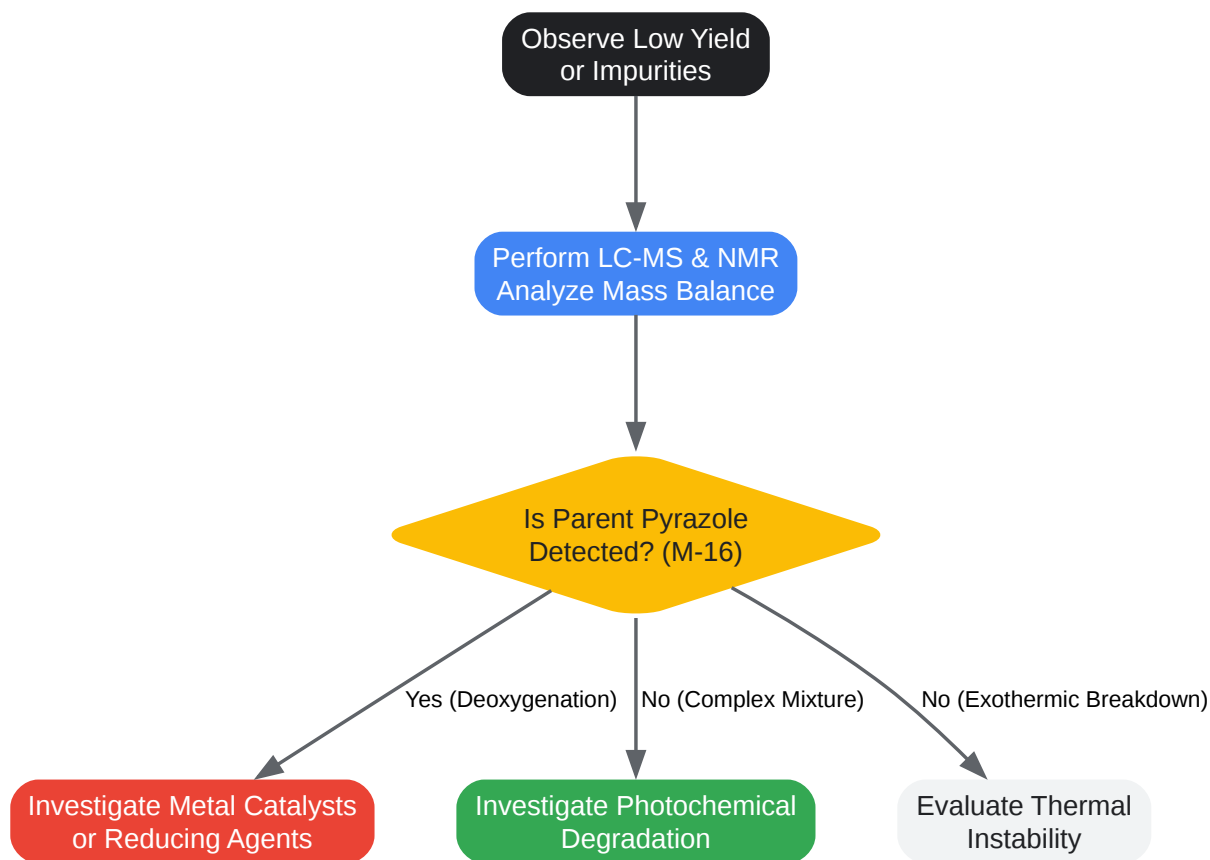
Observe Low Yield or Impurities

Perform LC-MS & NMR Analyze Mass Balance

Is Parent Pyrazole Detected? (M-16)

Yes (Deoxygenation)

No (Complex Mixture)

No (Exothermic Breakdown)

Investigate Metal Catalysts or Reducing Agents

Investigate Photochemical Degradation

Evaluate Thermal Instability